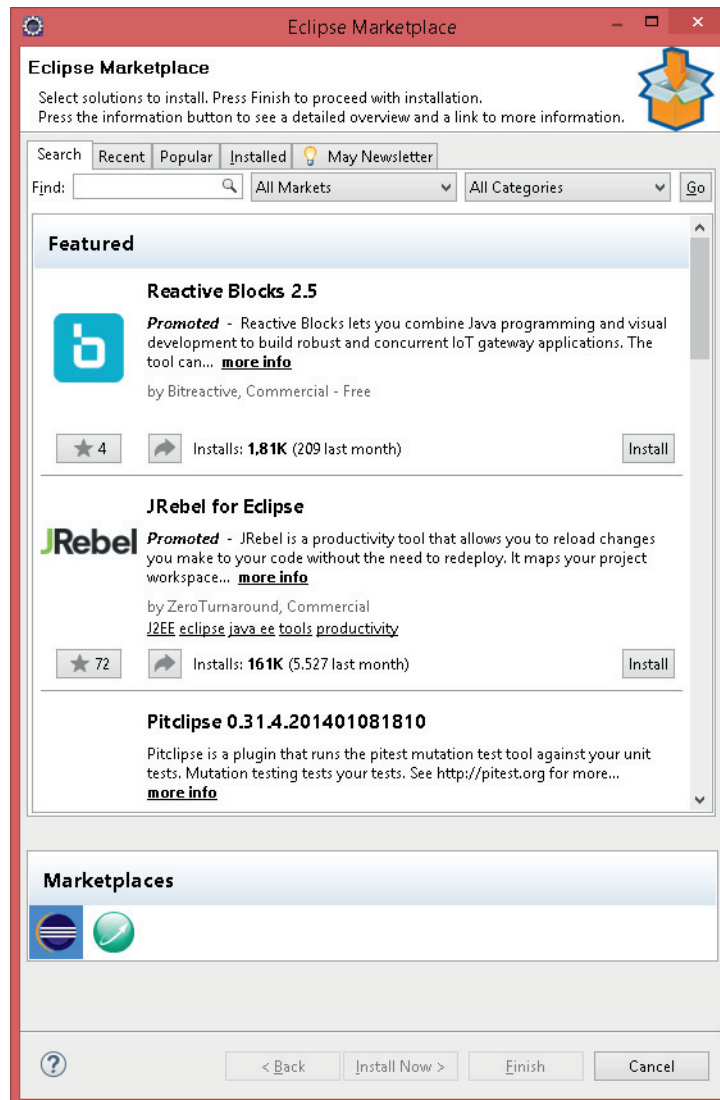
Eclipse Marketplace

Eclipse Marketplace

Select solutions to install. Press Finish to proceed with installation.
Press the information button to see a detailed overview and a link to more information.

Search | Recent | Popular | Installed | May Newsletter

Find: | All Markets | All Categories | Go

Featured

Reactive Blocks 2.5

Promoted - Reactive Blocks lets you combine Java programming and visual development to build robust and concurrent IoT gateway applications. The tool can... more info

by Bitreactive, Commercial - Free

4 | Installs: 1,81K (209 last month) | Install

JRebel for Eclipse

JRebel

Promoted - JRebel is a productivity tool that allows you to reload changes you make to your code without the need to redeploy. It maps your project workspace... more info

by ZeroTurnaround, Commercial

J2EE eclipse java ee tools productivity

72 | Installs: 161K (5.527 last month) | Install

Pitclipse 0.31.4.201401081810

Pitclipse is a plugin that runs the pitest mutation test tool against your unit tests. Mutation testing tests your tests. See http://pitest.org for more... more info

Marketplaces

< Back | Install Now > | Finish | Cancel